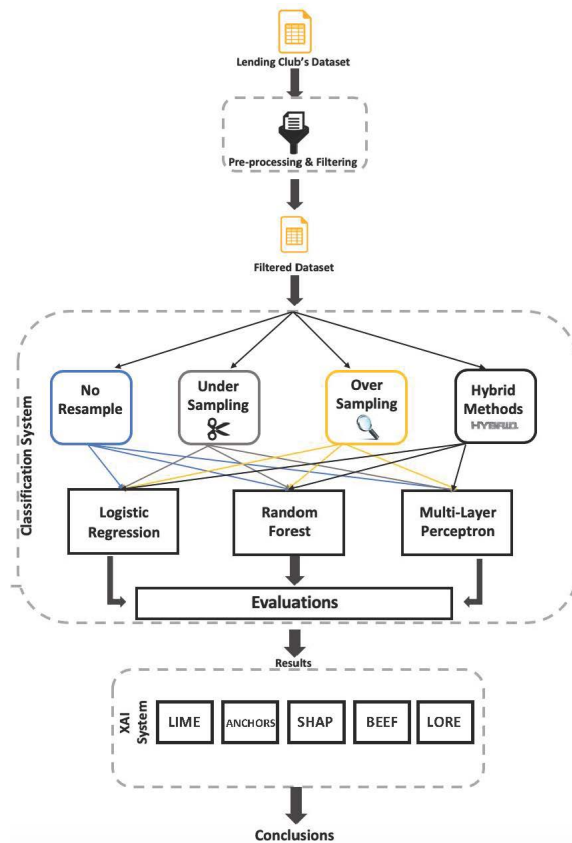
Lending Club's Dataset

Pre-processing & Filtering

Filtered Dataset

Classification System

No Resample

Under Sampling

Over Sampling

Hybrid Methods
HYBRID

Logistic Regression

Random Forest

Multi-Layer Perceptron

Evaluations

Results

XAI System

LIME

ANCHORS

SHAP

BEEF

LORE

Conclusions